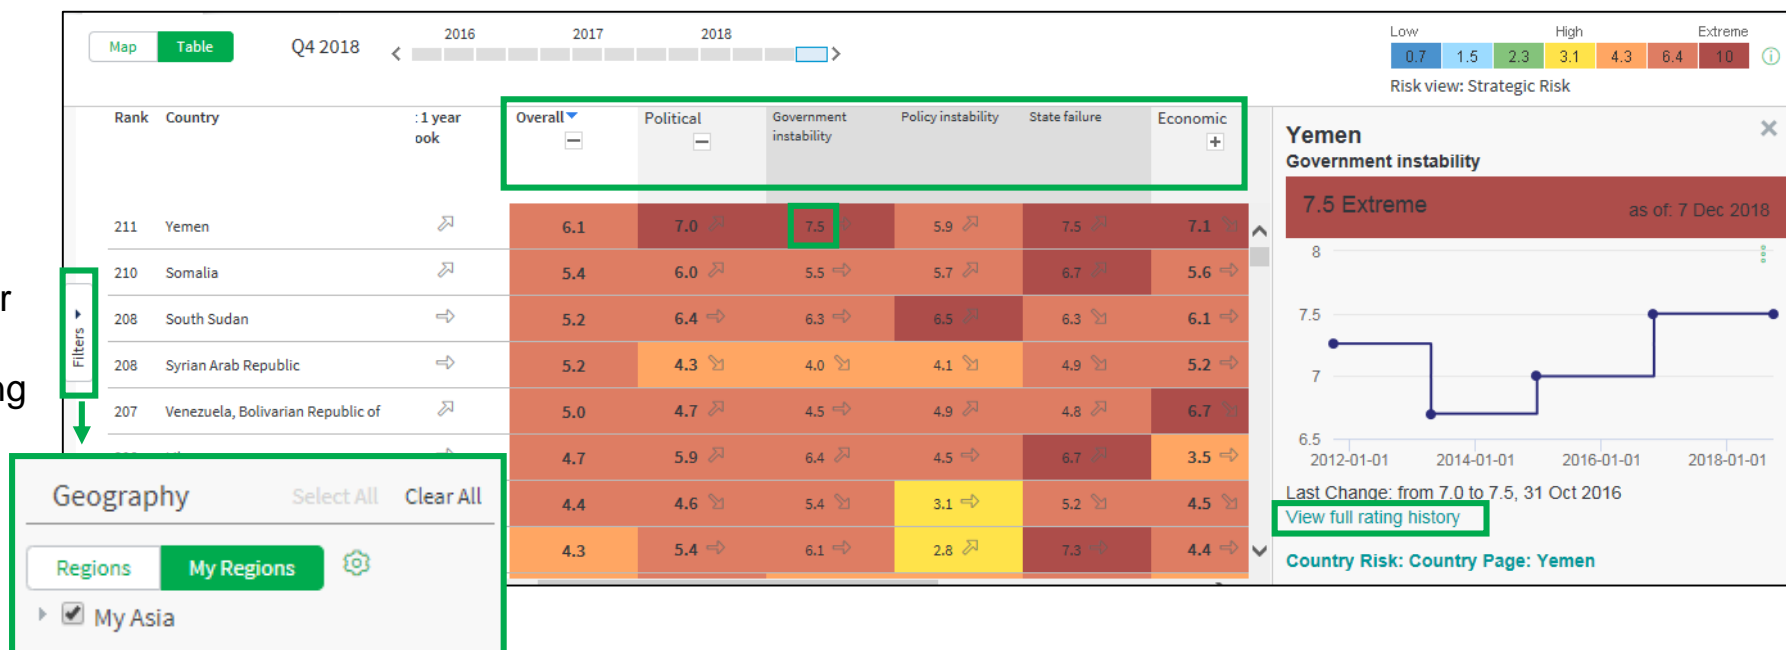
r

ng

Map Table Q4 2018 2016 2017 2018

Low High Extreme
0.7 1.5 2.3 3.1 4.3 6.4 10
Risk view: Strategic Risk

| Rank | Country | :1 year ook | Overall | Political | Government instability | Policy instability | State failure | Economic |
|---|---|---|---|---|---|---|---|---|
| 211 | Yemen | | 6.1 | 7.0 | 7.5 | 5.9 | 7.5 | 7.1 |
| 210 | Somalia | | 5.4 | 6.0 | 5.5 | 5.7 | 6.7 | 5.6 |
| 208 | South Sudan | | 5.2 | 6.4 | 6.3 | 6.5 | 6.3 | 6.1 |
| 208 | Syrian Arab Republic | | 5.2 | 4.3 | 4.0 | 4.1 | 4.9 | 5.2 |
| 207 | Venezuela, Bolivarian Republic of | | 5.0 | 4.7 | 4.5 | 4.9 | 4.8 | 6.7 |
| | | | 4.7 | 5.9 | 6.4 | 4.5 | 6.7 | 3.5 |
| | | | 4.4 | 4.6 | 5.4 | 3.1 | 5.2 | 4.5 |
| | | | 4.3 | 5.4 | 6.1 | 2.8 | 7.3 | 4.4 |

Filters

Geography Select All Clear All
Regions My Regions
My Asia

Yemen
Government instability
7.5 Extreme as of: 7 Dec 2018
8
7.5
7
6.5
2012-01-01 2014-01-01 2016-01-01 2018-01-01
Last Change: from 7.0 to 7.5, 31 Oct 2016
View full rating history
Country Risk: Country Page: Yemen